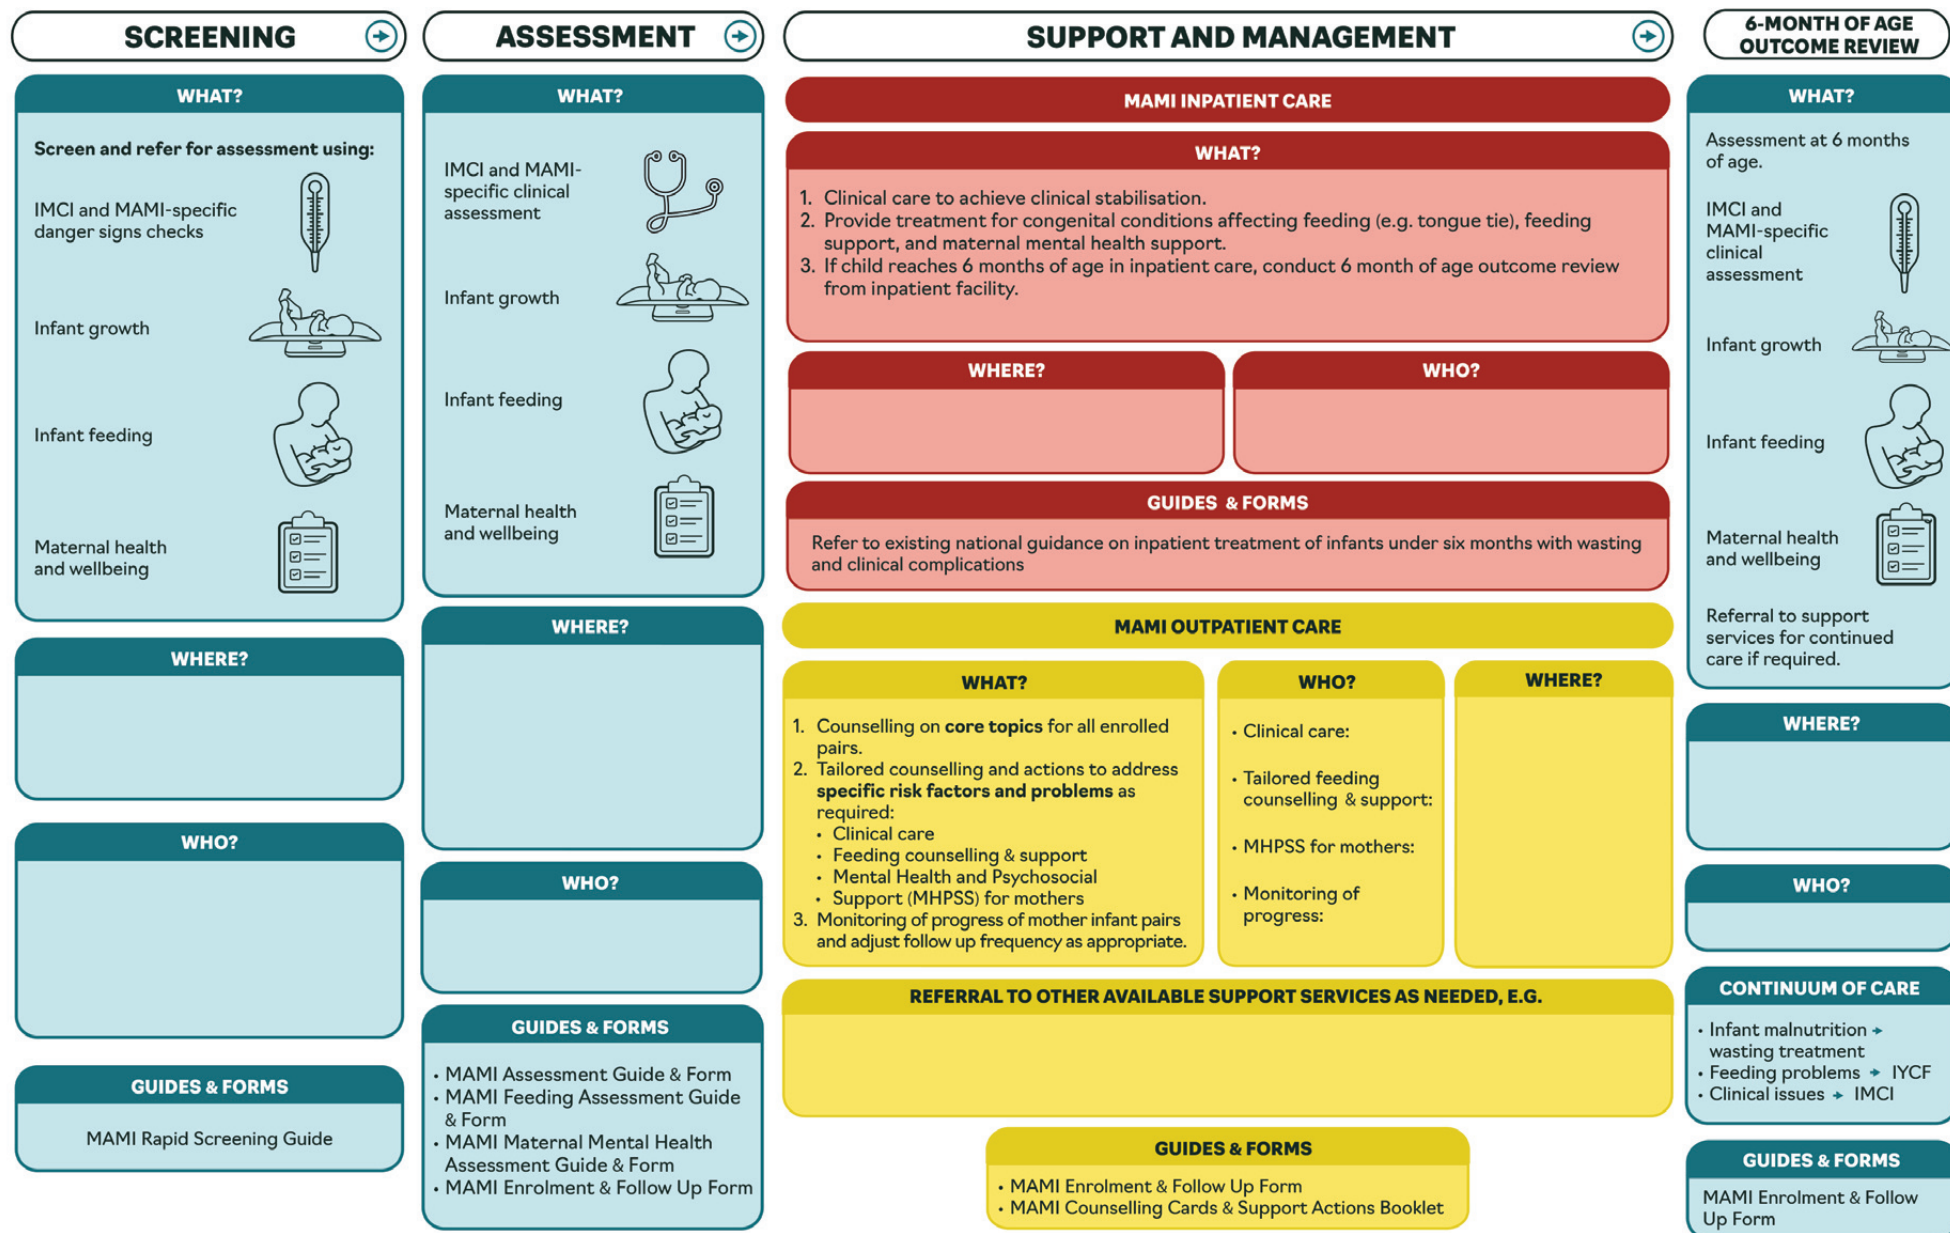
SCREENING

WHAT?

Screen and refer for assessment using:

IMCI and MAMI-specific danger signs checks

Infant growth

Infant feeding

Maternal health and wellbeing

WHERE?

WHO?

GUIDES & FORMS

MAMI Rapid Screening Guide

ASSESSMENT

WHAT?

IMCI and MAMI-specific clinical assessment

Infant growth

Infant feeding

Maternal health and wellbeing

WHERE?

WHO?

GUIDES & FORMS

• MAMI Assessment Guide & Form
• MAMI Feeding Assessment Guide & Form
• MAMI Maternal Mental Health Assessment Guide & Form
• MAMI Enrolment & Follow Up Form

SUPPORT AND MANAGEMENT

MAMI INPATIENT CARE

WHAT?

1. Clinical care to achieve clinical stabilisation.
2. Provide treatment for congenital conditions affecting feeding (e.g. tongue tie), feeding support, and maternal mental health support.
3. If child reaches 6 months of age in inpatient care, conduct 6 month of age outcome review from inpatient facility.

WHERE?

WHO?

GUIDES & FORMS

Refer to existing national guidance on inpatient treatment of infants under six months with wasting and clinical complications

MAMI OUTPATIENT CARE

WHAT?

1. Counselling on **core topics** for all enrolled pairs.
2. Tailored counselling and actions to address **specific risk factors and problems** as required:
• Clinical care
• Feeding counselling & support
• Mental Health and Psychosocial
• Support (MHPSS) for mothers
3. Monitoring of progress of mother infant pairs and adjust follow up frequency as appropriate.

WHO?

• Clinical care:
• Tailored feeding counselling & support:
• MHPSS for mothers:
• Monitoring of progress:

WHERE?

REFERRAL TO OTHER AVAILABLE SUPPORT SERVICES AS NEEDED, E.G.

GUIDES & FORMS

• MAMI Enrolment & Follow Up Form
• MAMI Counselling Cards & Support Actions Booklet

6-MONTH OF AGE OUTCOME REVIEW

WHAT?

Assessment at 6 months of age.

IMCI and MAMI-specific clinical assessment

Infant growth

Infant feeding

Maternal health and wellbeing

Referral to support services for continued care if required.

WHERE?

WHO?

CONTINUUM OF CARE

• Infant malnutrition → wasting treatment
• Feeding problems → IYCF
• Clinical issues → IMCI

GUIDES & FORMS

MAMI Enrolment & Follow Up Form